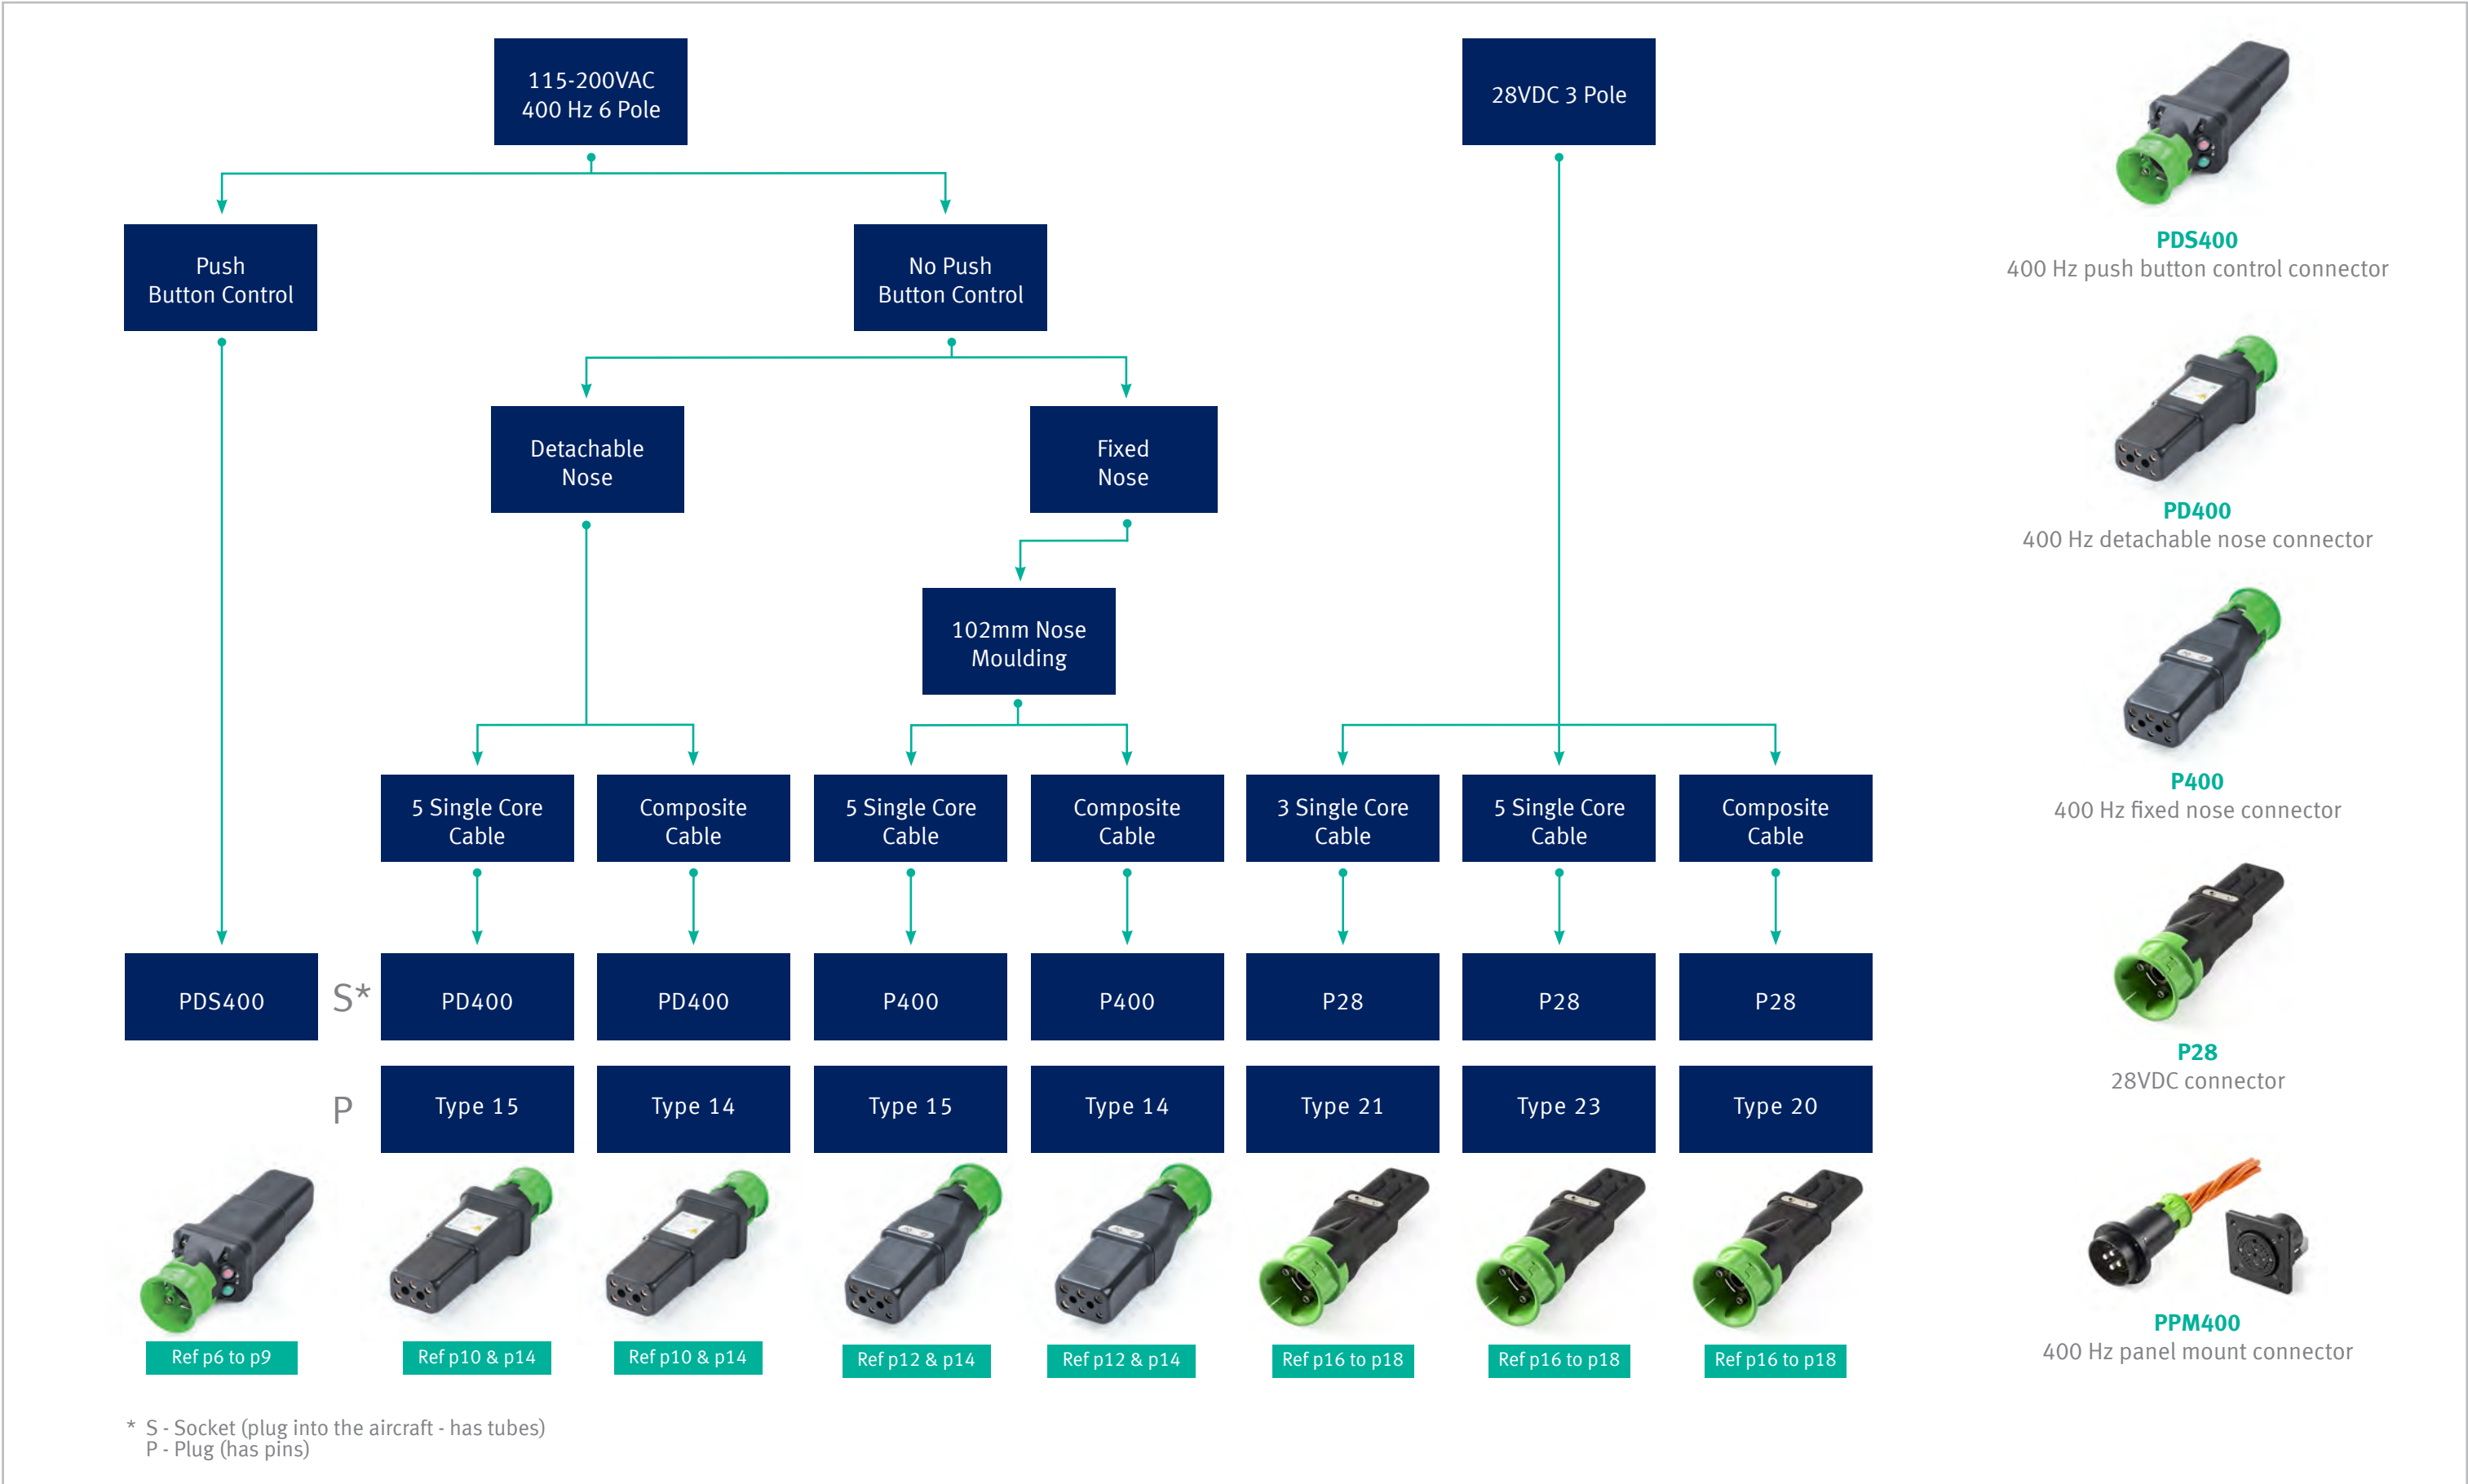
115-200VAC
400 Hz 6 Pole

28VDC 3 Pole

Push
Button Control

No Push
Button Control

Detachable
Nose

Fixed
Nose

102mm Nose
Moulding

5 Single Core
Cable

Composite
Cable

5 Single Core
Cable

Composite
Cable

3 Single Core
Cable

5 Single Core
Cable

Composite
Cable

PDS400

S*

PD400

PD400

P400

P400

P28

P28

P28

P

Type 15

Type 14

Type 15

Type 14

Type 21

Type 23

Type 20

Ref p6 to p9

Ref p10 & p14

Ref p10 & p14

Ref p12 & p14

Ref p12 & p14

Ref p16 to p18

Ref p16 to p18

Ref p16 to p18

PDS400
400 Hz push button control connector

PD400
400 Hz detachable nose connector

P400
400 Hz fixed nose connector

P28
28VDC connector

PPM400
400 Hz panel mount connector

* S - Socket (plug into the aircraft - has tubes)
P - Plug (has pins)